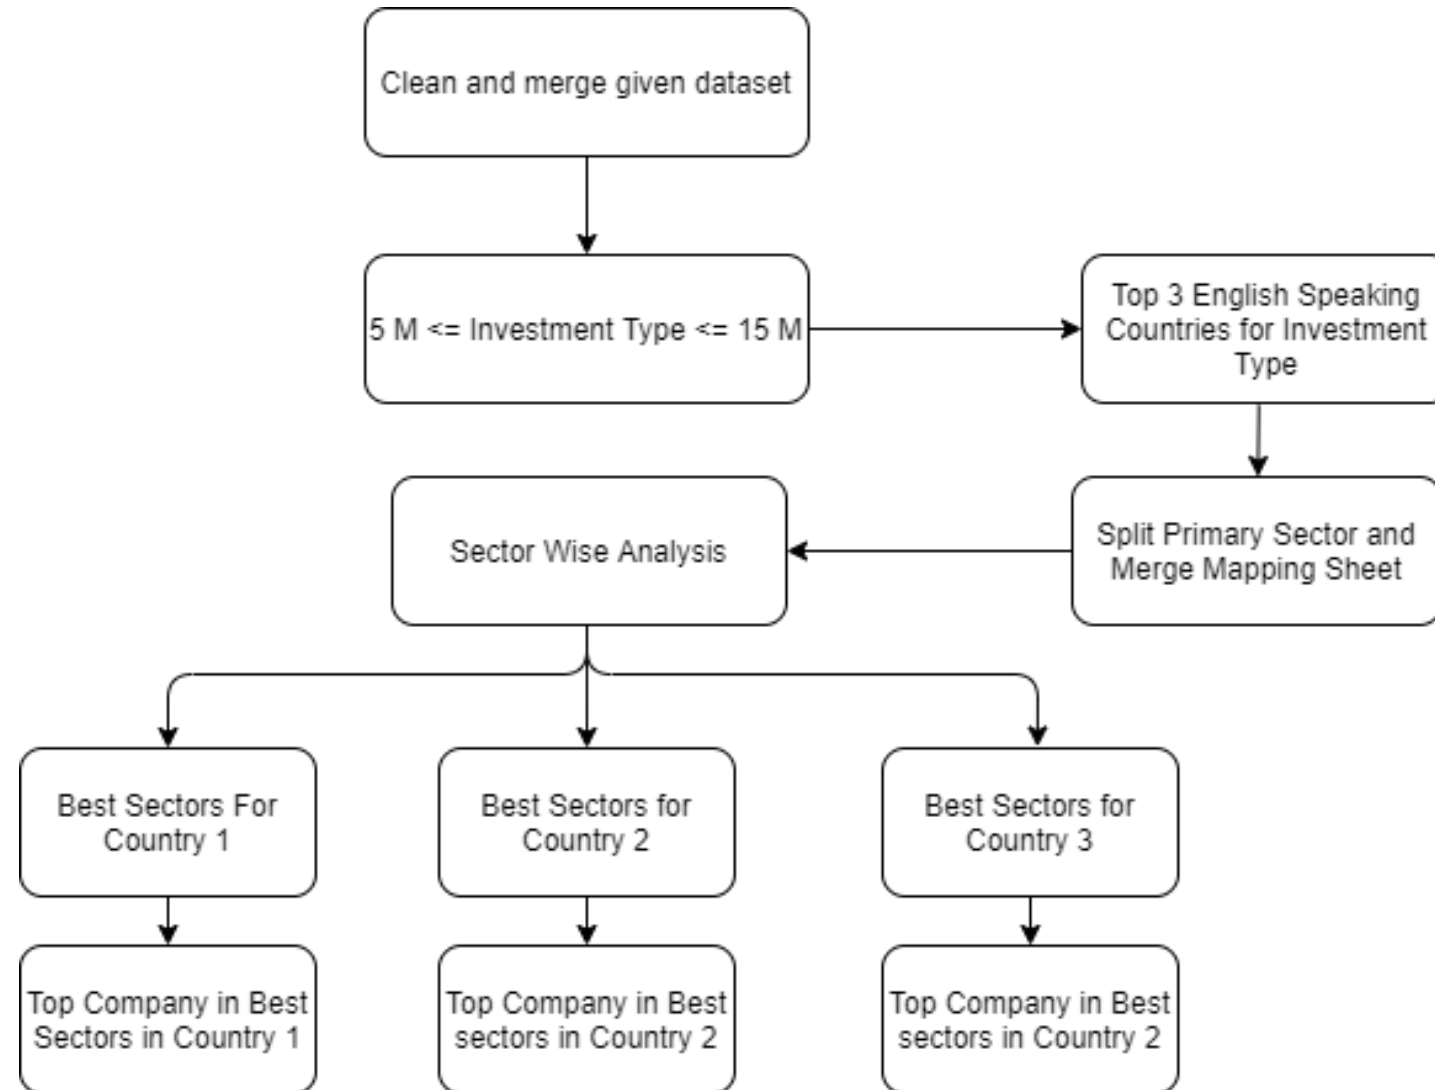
Clean and merge given dataset

5 M <= Investment Type <= 15 M

Top 3 English Speaking Countries for Investment Type

Split Primary Sector and Merge Mapping Sheet

Sector Wise Analysis

Best Sectors For Country 1

Best Sectors for Country 2

Best Sectors for Country 3

Top Company in Best Sectors in Country 1

Top Company in Best sectors in Country 2

Top Company in Best sectors in Country 2